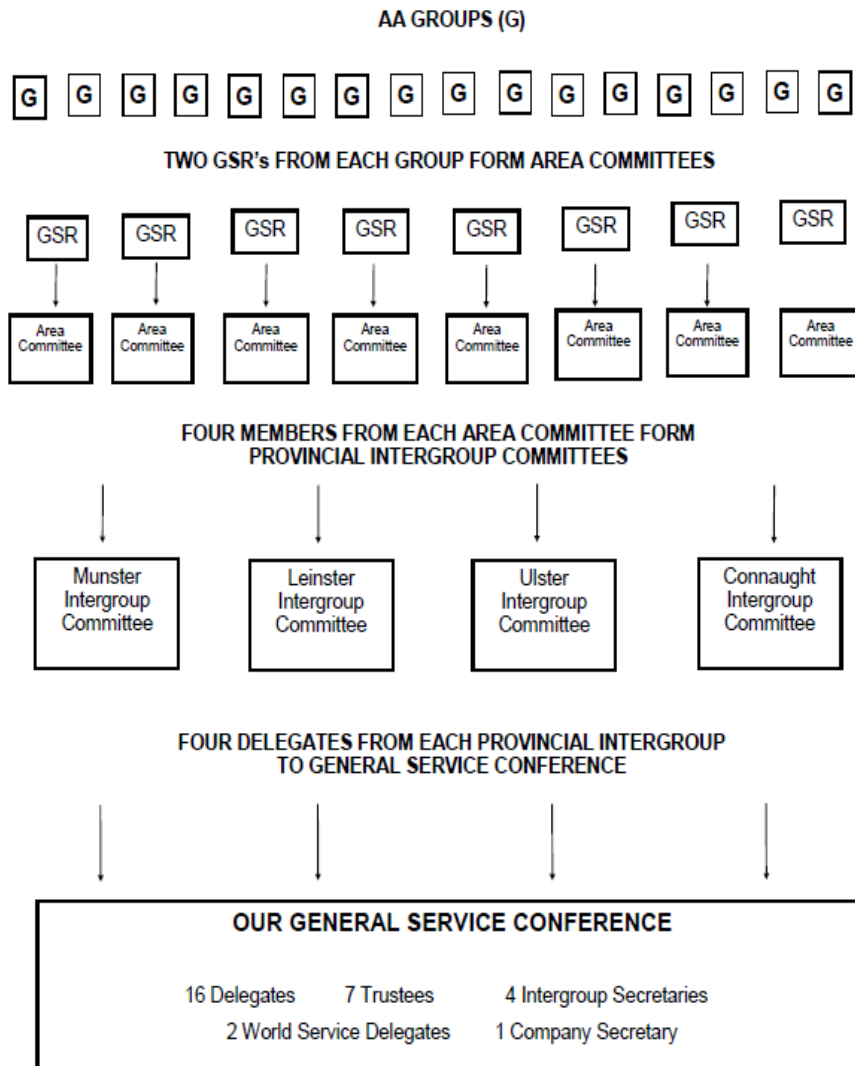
AA GROUPS (G)

G G G G G G G G G G G G G G G G

TWO GSR's FROM EACH GROUP FORM AREA COMMITTEES

GSR GSR GSR GSR GSR GSR GSR GSR

Area Committee Area Committee Area Committee Area Committee Area Committee Area Committee Area Committee Area Committee

FOUR MEMBERS FROM EACH AREA COMMITTEE FORM PROVINCIAL INTERGROUP COMMITTEES

Munster Intergroup Committee

Leinster Intergroup Committee

Ulster Intergroup Committee

Connaught Intergroup Committee

FOUR DELEGATES FROM EACH PROVINCIAL INTERGROUP TO GENERAL SERVICE CONFERENCE

OUR GENERAL SERVICE CONFERENCE

16 Delegates 7 Trustees 4 Intergroup Secretaries
2 World Service Delegates 1 Company Secretary